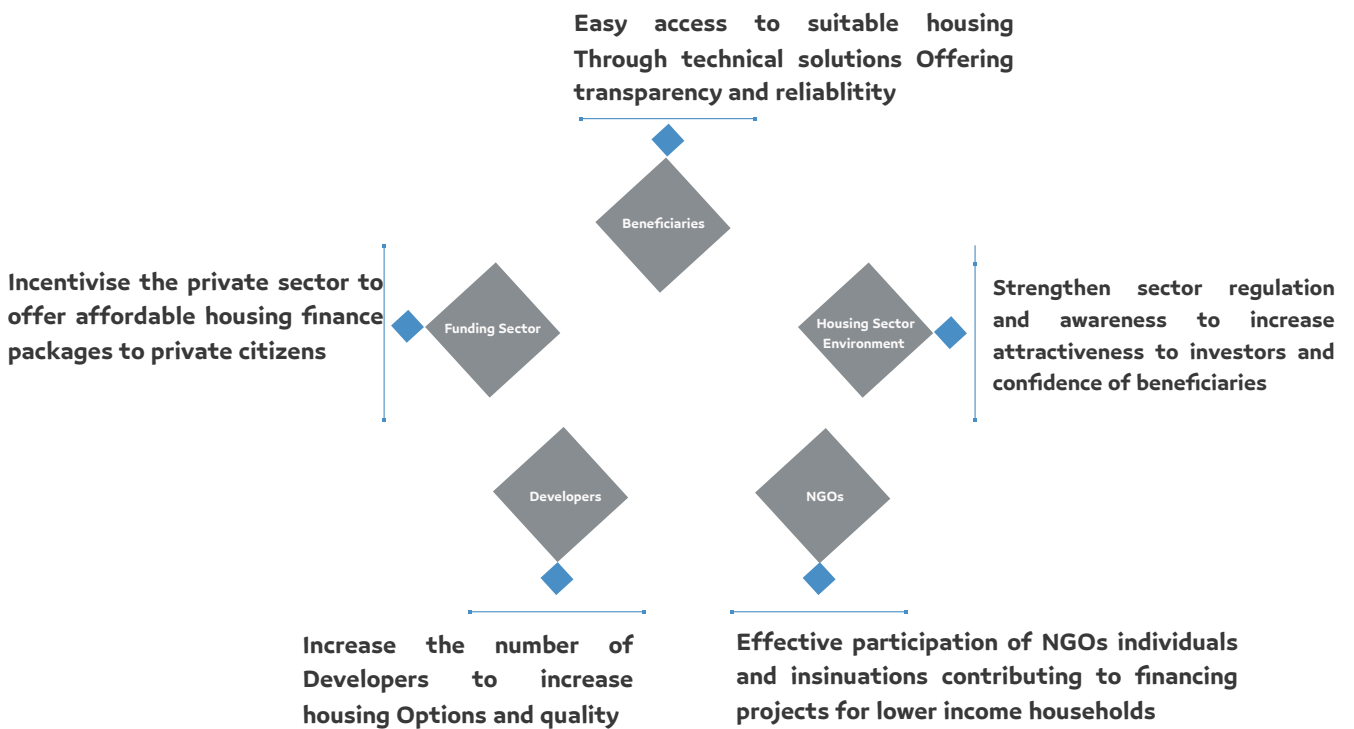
Easy access to suitable housing Through technical solutions Offering transparency and reliablitity

Beneficiaries

Incentivise the private sector to offer affordable housing finance packages to private citizens

Funding Sector

Housing Sector Environment

Strengthen sector regulation and awareness to increase attractiveness to investors and confidence of beneficiaries

Developers

NGOs

Increase the number of Developers to increase housing Options and quality

Effective participation of NGOs individuals and insinuations contributing to financing projects for lower income households